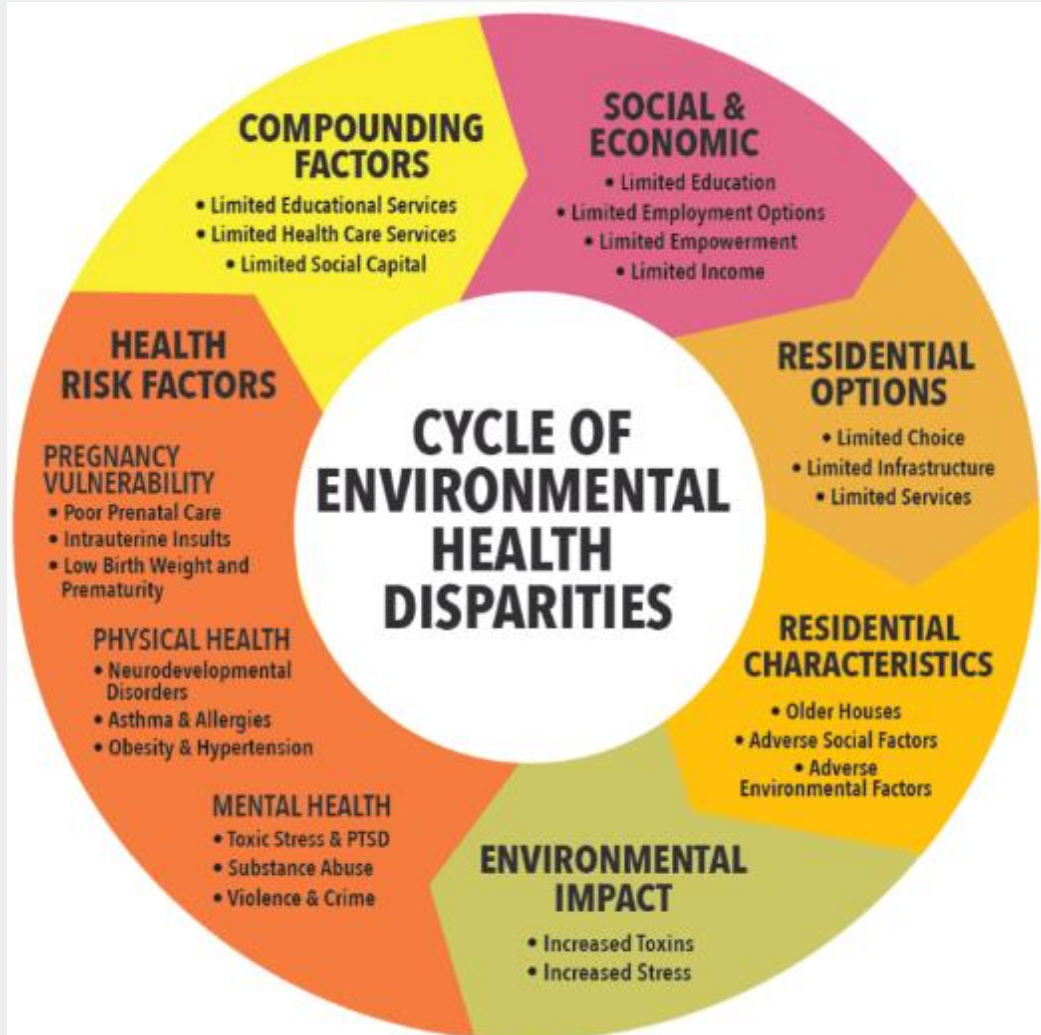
CYCLE OF ENVIRONMENTAL HEALTH DISPARITIES

SOCIAL & ECONOMIC
• Limited Education
• Limited Employment Options
• Limited Empowerment
• Limited Income

RESIDENTIAL OPTIONS
• Limited Choice
• Limited Infrastructure
• Limited Services

RESIDENTIAL CHARACTERISTICS
• Older Houses
• Adverse Social Factors
• Adverse Environmental Factors

ENVIRONMENTAL IMPACT
• Increased Toxins
• Increased Stress

HEALTH RISK FACTORS

PREGNANCY VULNERABILITY
• Poor Prenatal Care
• Intrauterine Insults
• Low Birth Weight and Prematurity

PHYSICAL HEALTH
• Neurodevelopmental Disorders
• Asthma & Allergies
• Obesity & Hypertension

MENTAL HEALTH
• Toxic Stress & PTSD
• Substance Abuse
• Violence & Crime

COMPOUNDING FACTORS
• Limited Educational Services
• Limited Health Care Services
• Limited Social Capital